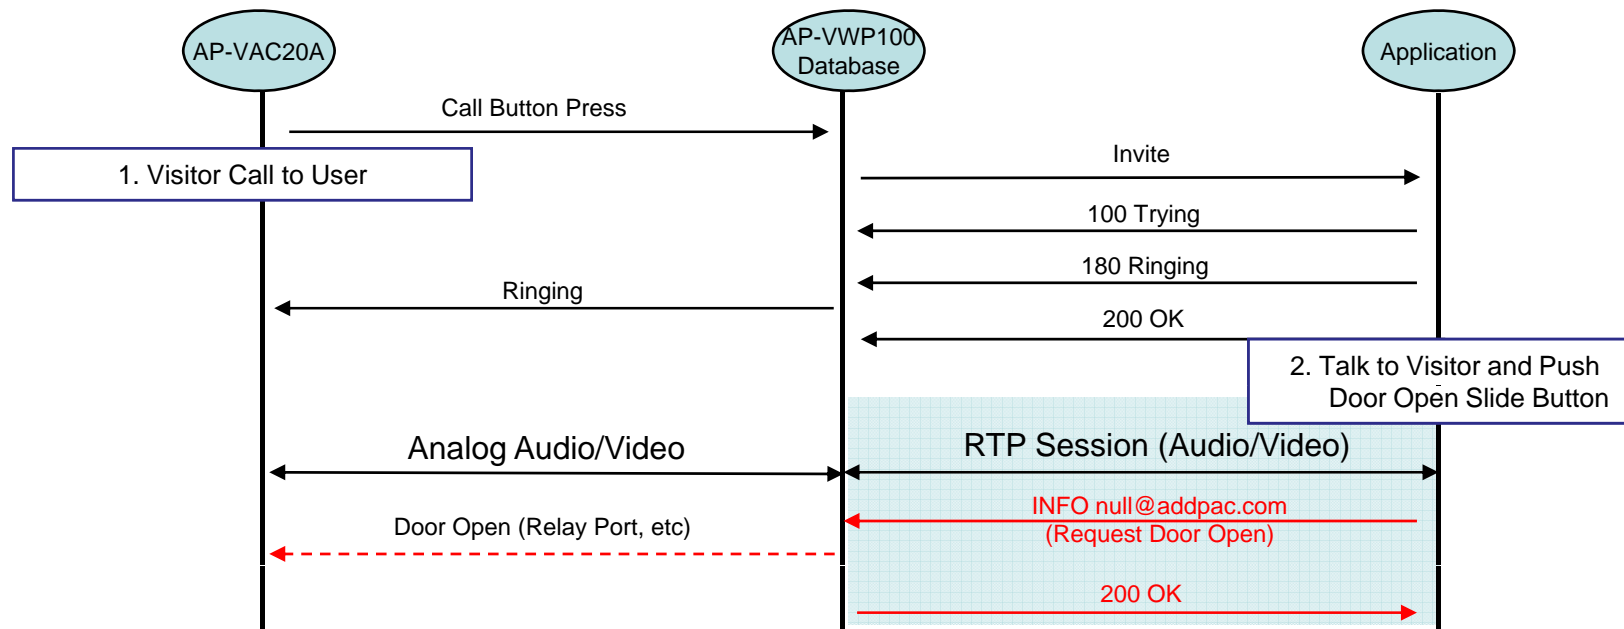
AP-VAC20A

AP-VWP100 Database

Application

Call Button Press

1. Visitor Call to User

Invite

100 Trying

180 Ringing

Ringing

200 OK

2. Talk to Visitor and Push Door Open Slide Button

Analog Audio/Video

RTP Session (Audio/Video)

INFO null@addpac.com (Request Door Open)

Door Open (Relay Port, etc)

200 OK